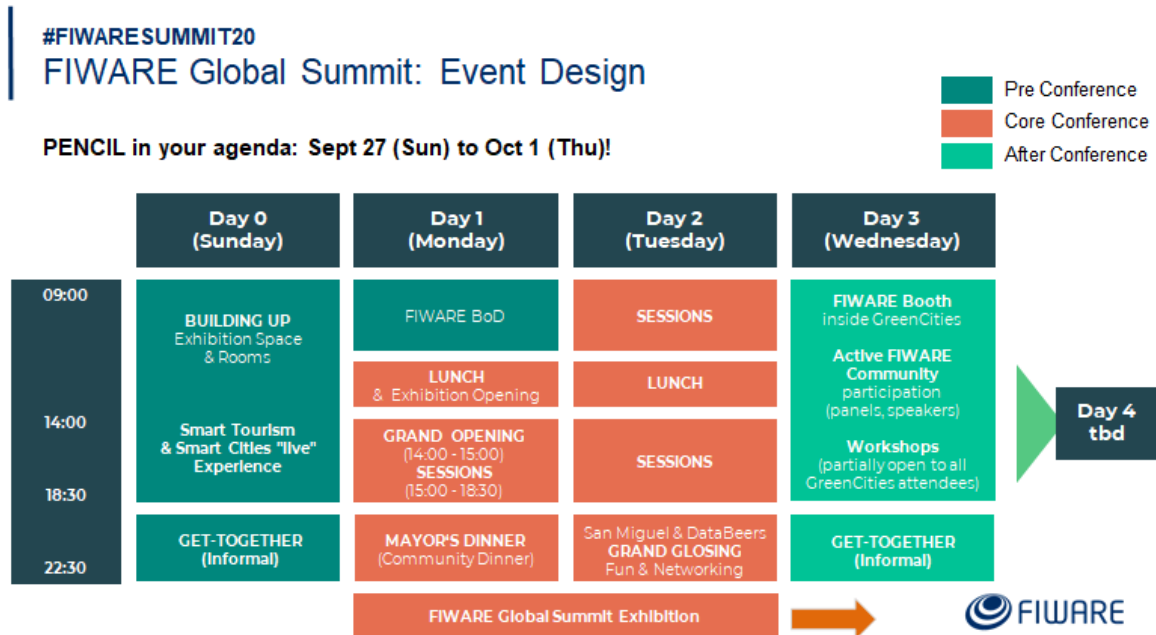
#FIWARESUMMIT20
FIWARE Global Summit: Event Design

Pre Conference
Core Conference
After Conference

PENCIL in your agenda: Sept 27 (Sun) to Oct 1 (Thu)!

| | Day 0 (Sunday) | Day 1 (Monday) | Day 2 (Tuesday) | Day 3 (Wednesday) |
|---|---|---|---|---|
| 09:00 | BUILDING UP Exhibition Space & Rooms | FIWARE BoD | SESSIONS | FIWARE Booth inside GreenCities |
| | | LUNCH & Exhibition Opening | LUNCH | Active FIWARE Community participation (panels, speakers) |
| 14:00 | Smart Tourism & Smart Cities "live" Experience | GRAND OPENING (14:00 - 15:00) SESSIONS (15:00 - 18:30) | SESSIONS | Workshops (partially open to all GreenCities attendees) |
| 18:30 | | | | |
| 22:30 | GET-TOGETHER (Informal) | MAYOR'S DINNER (Community Dinner) | San Miguel & DataBeers GRAND GLOSING Fun & Networking | GET-TOGETHER (Informal) |

Day 4 tbd

FIWARE Global Summit Exhibition

FIWARE